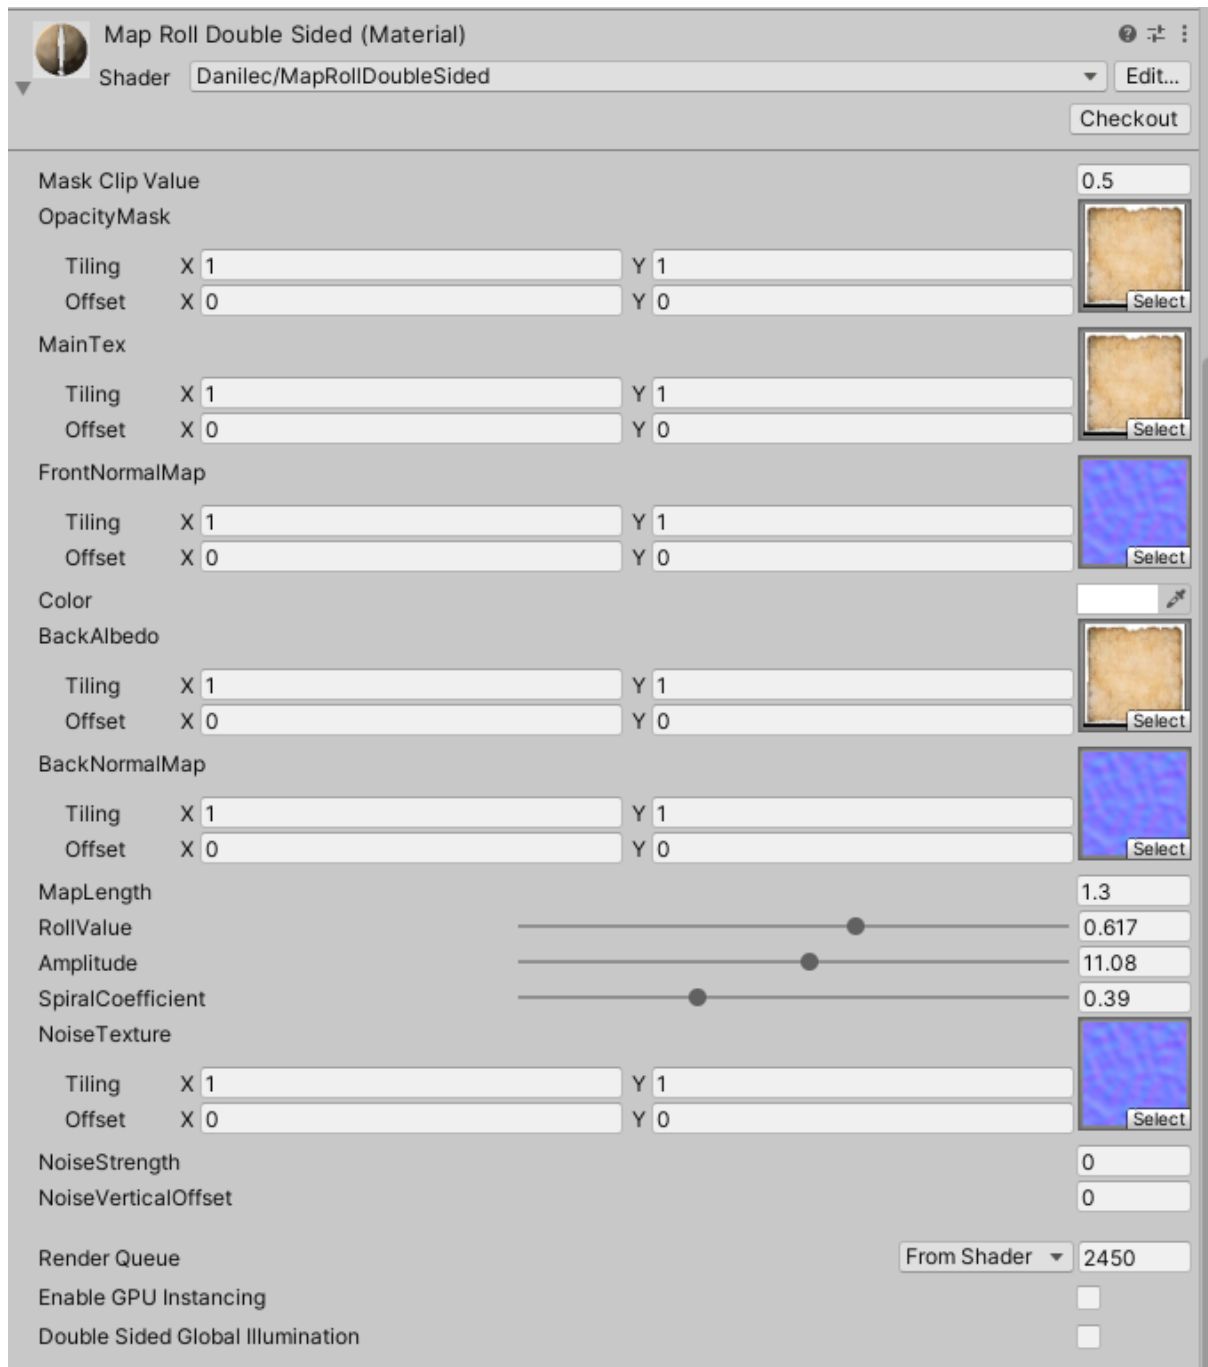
Map Roll Double Sided (Material)
Shader Danilec/MapRollDoubleSided Edit...
Checkout

Mask Clip Value 0.5
OpacityMask
Tiling X 1 Y 1
Offset X 0 Y 0 Select
MainTex
Tiling X 1 Y 1
Offset X 0 Y 0 Select
FrontNormalMap
Tiling X 1 Y 1
Offset X 0 Y 0 Select
Color
BackAlbedo
Tiling X 1 Y 1
Offset X 0 Y 0 Select
BackNormalMap
Tiling X 1 Y 1
Offset X 0 Y 0 Select
MapLength 1.3
RollValue 0.617
Amplitude 11.08
SpiralCoefficient 0.39
NoiseTexture
Tiling X 1 Y 1
Offset X 0 Y 0 Select
NoiseStrength 0
NoiseVerticalOffset 0

Render Queue From Shader 2450
Enable GPU Instancing
Double Sided Global Illumination